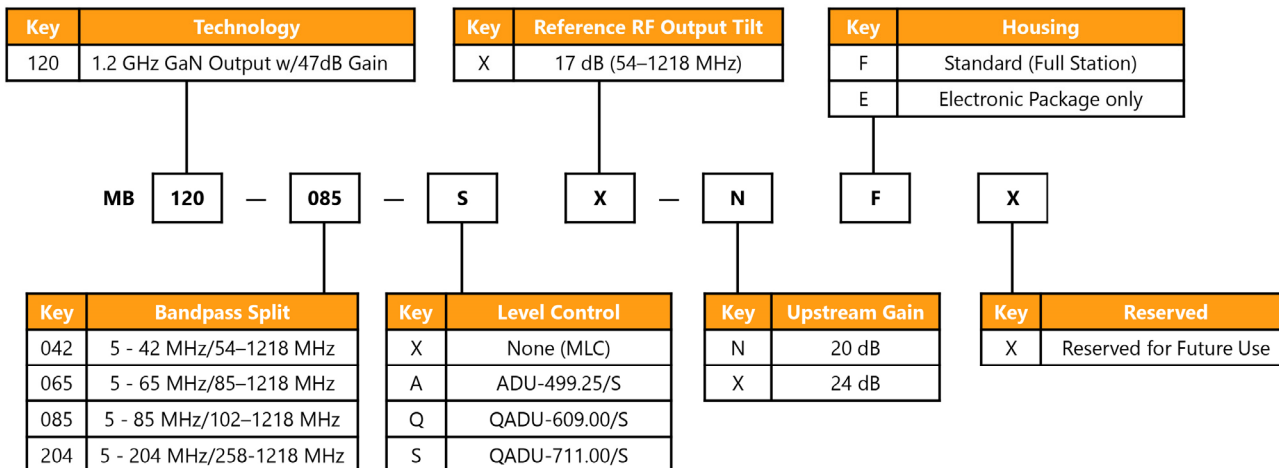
| Key | Technology |
|---|---|
| 120 | 1.2 GHz GaN Output w/47dB Gain |

| Key | Reference RF Output Tilt |
|---|---|
| X | 17 dB (54–1218 MHz) |

| Key | Housing |
|---|---|
| F | Standard (Full Station) |
| E | Electronic Package only |

MB 120 — 085 — S X — N F X

| Key | Bandpass Split |
|---|---|
| 042 | 5 - 42 MHz/54–1218 MHz |
| 065 | 5 - 65 MHz/85–1218 MHz |
| 085 | 5 - 85 MHz/102–1218 MHz |
| 204 | 5 - 204 MHz/258-1218 MHz |

| Key | Level Control |
|---|---|
| X | None (MLC) |
| A | ADU-499.25/S |
| Q | QADU-609.00/S |
| S | QADU-711.00/S |

| Key | Upstream Gain |
|---|---|
| N | 20 dB |
| X | 24 dB |

| Key | Reserved |
|---|---|
| X | Reserved for Future Use |